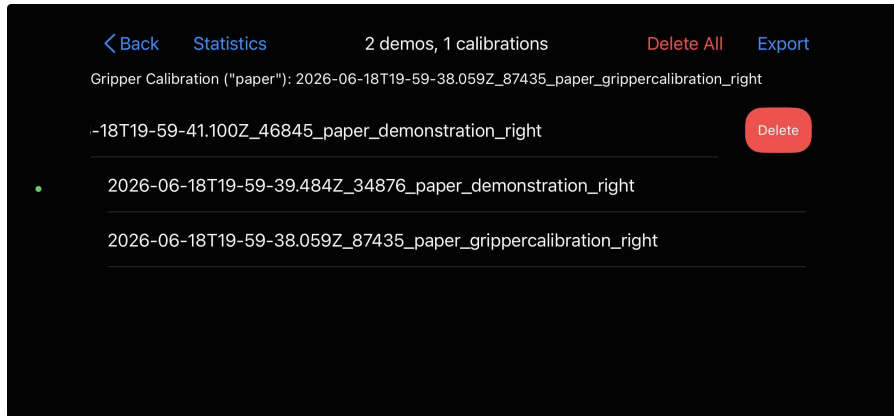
< Back Statistics 2 demos, 1 calibrations Delete All Export

Gripper Calibration ("paper"): 2026-06-18T19-59-38.059Z_87435_paper_grippercalibration_right

-18T19-59-41.100Z_46845_paper_demonstration_right Delete

2026-06-18T19-59-39.484Z_34876_paper_demonstration_right

2026-06-18T19-59-38.059Z_87435_paper_grippercalibration_right